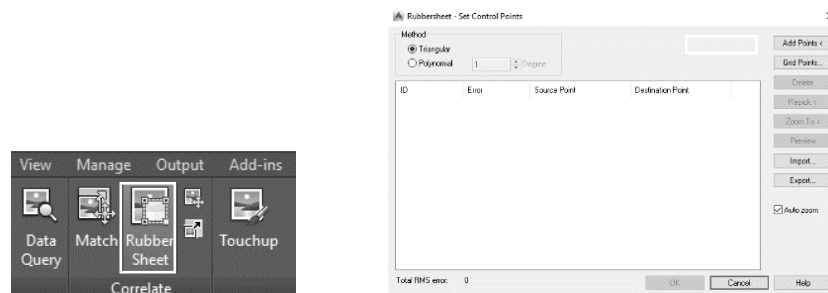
View Manage Output Add-ins

Data Query

Match

Rubber Sheet

Touchup

Correlate

Rubbersheet - Set Control Points

Method

Triangular

Polynomial 1 Degree

| ID | Error | Source Point | Destination Point |
|---|---|---|---|

Add Points <

Grid Points...

Delete

Repick <

Zoom To <

Preview

Import...

Export...

Auto zoom

Total RMS error: 0

OK

Cancel

Help